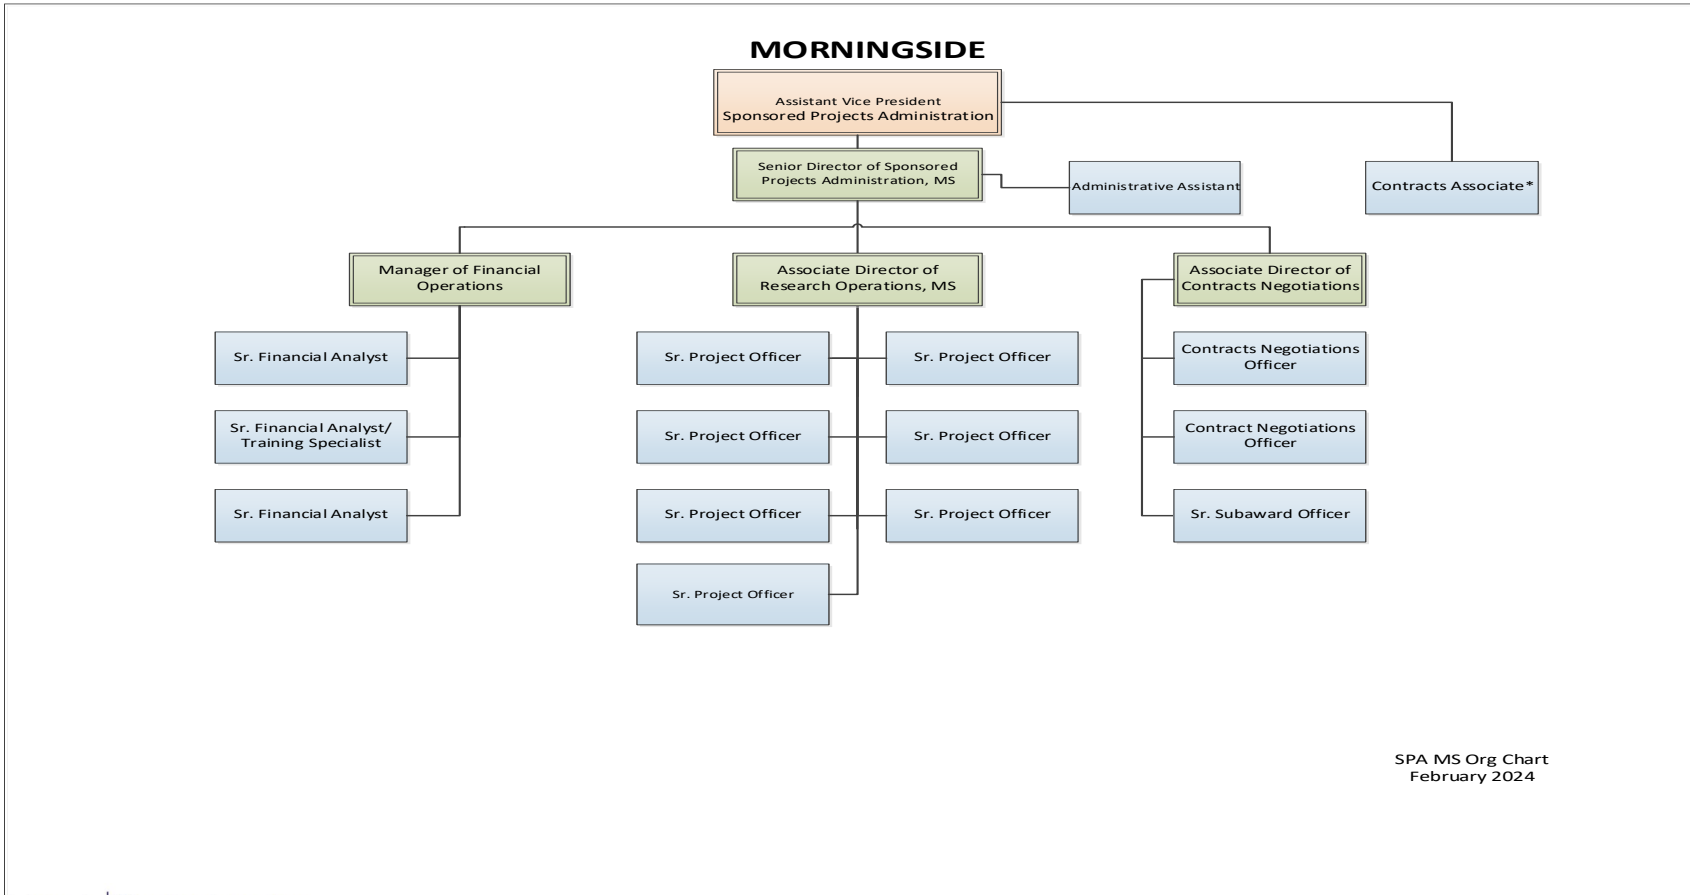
MORNINGSIDE

Assistant Vice President
Sponsored Projects Administration

Contracts Associate*

Senior Director of Sponsored Projects Administration, MS

Administrative Assistant

Manager of Financial Operations

Sr. Financial Analyst

Sr. Financial Analyst/ Training Specialist

Sr. Financial Analyst

Associate Director of Research Operations, MS

Sr. Project Officer

Sr. Project Officer

Sr. Project Officer

Sr. Project Officer

Sr. Project Officer

Sr. Project Officer

Sr. Project Officer

Associate Director of Contracts Negotiations

Contracts Negotiations Officer

Contract Negotiations Officer

Sr. Subaward Officer

SPA MS Org Chart
February 2024